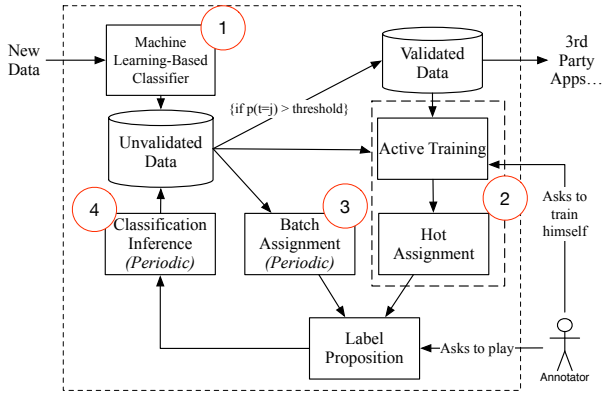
New Data

1

Machine Learning-Based Classifier

Validated Data

3rd Party Apps…

{if p(t=j) > threshold}

Unvalidated Data

Active Training

2

Asks to train himself

4

Classification Inference (Periodic)

3

Batch Assignment (Periodic)

Hot Assignment

Label Proposition

Asks to play

Annotator